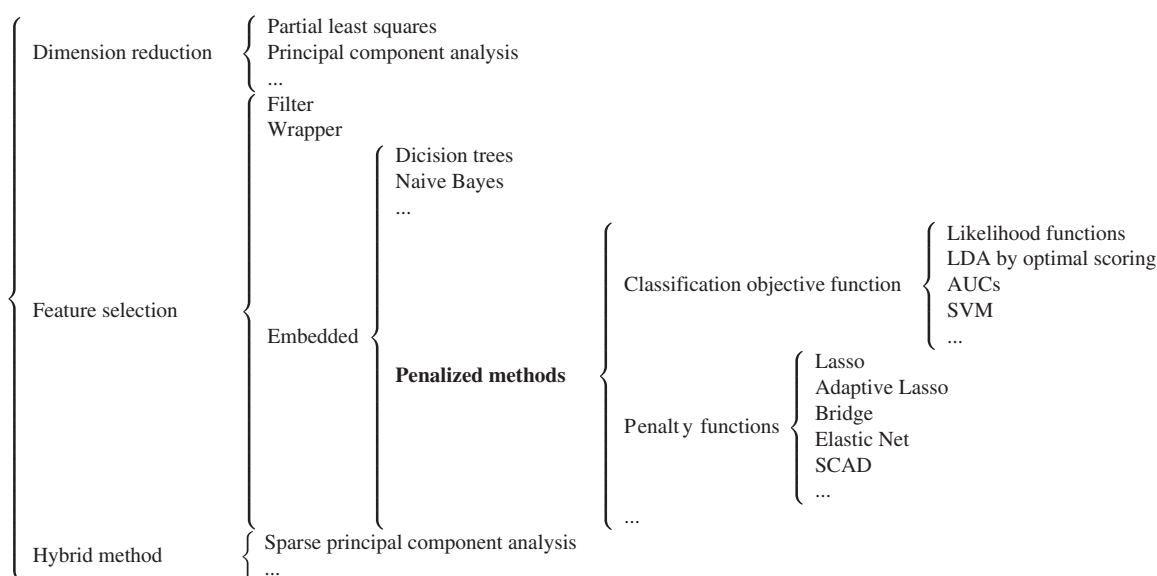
Dimension reduction
Partial least squares
Principal component analysis
...

Feature selection
Filter
Wrapper
Embedded
Dicision trees
Naive Bayes
...
**Penalized methods**
Classification objective function
Likelihood functions
LDA by optimal scoring
AUCs
SVM
...
Penalt y functions
Lasso
Adaptive Lasso
Bridge
Elastic Net
SCAD
...
...

Hybrid method
Sparse principal component analysis
...